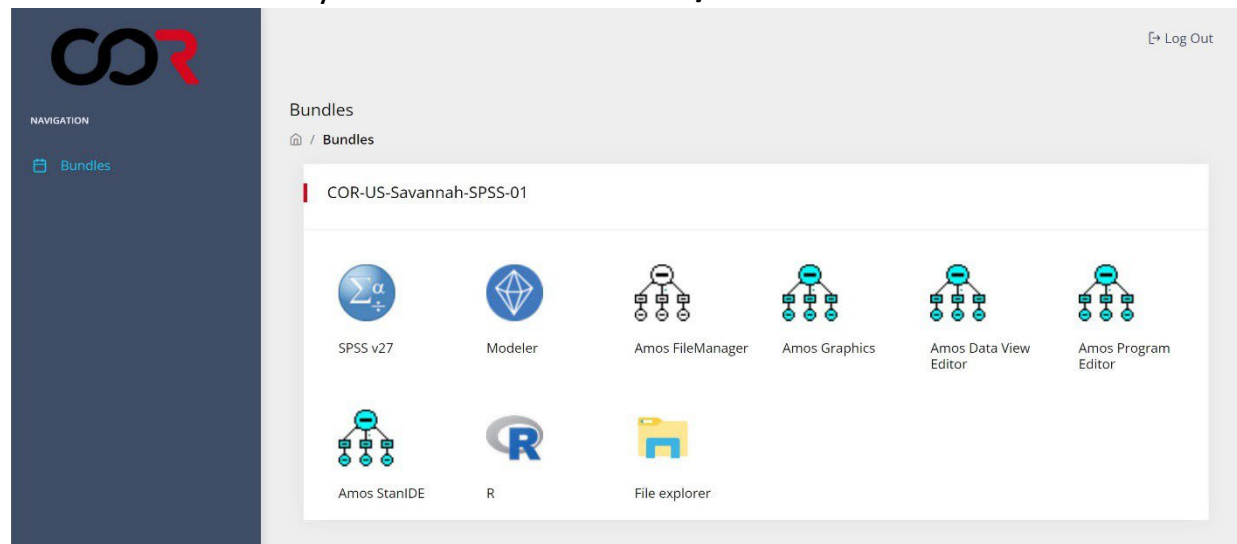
COR

Log Out

NAVIGATION

Bundles

Bundles

/ Bundles

COR-US-Savannah-SPSS-01

SPSS v27

Modeler

Amos FileManager

Amos Graphics

Amos Data View Editor

Amos Program Editor

Amos StanIDE

R

File explorer